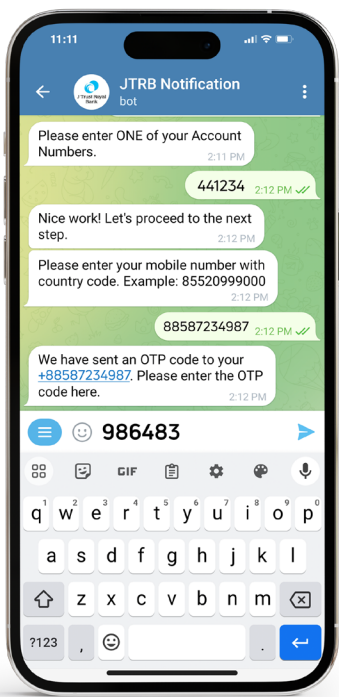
11:11

JTRB Notification
bot

J Trust Royal Bank

Please enter ONE of your Account Numbers.
2:11 PM

441234 2:12 PM

Nice work! Let's proceed to the next step.
2:12 PM

Please enter your mobile number with country code. Example: 85520999000
2:12 PM

88587234987 2:12 PM

We have sent an OTP code to your +88587234987. Please enter the OTP code here.
2:12 PM

986483

GIF

q w e r t y u i o p
a s d f g h j k l
z x c v b n m
?123 , .